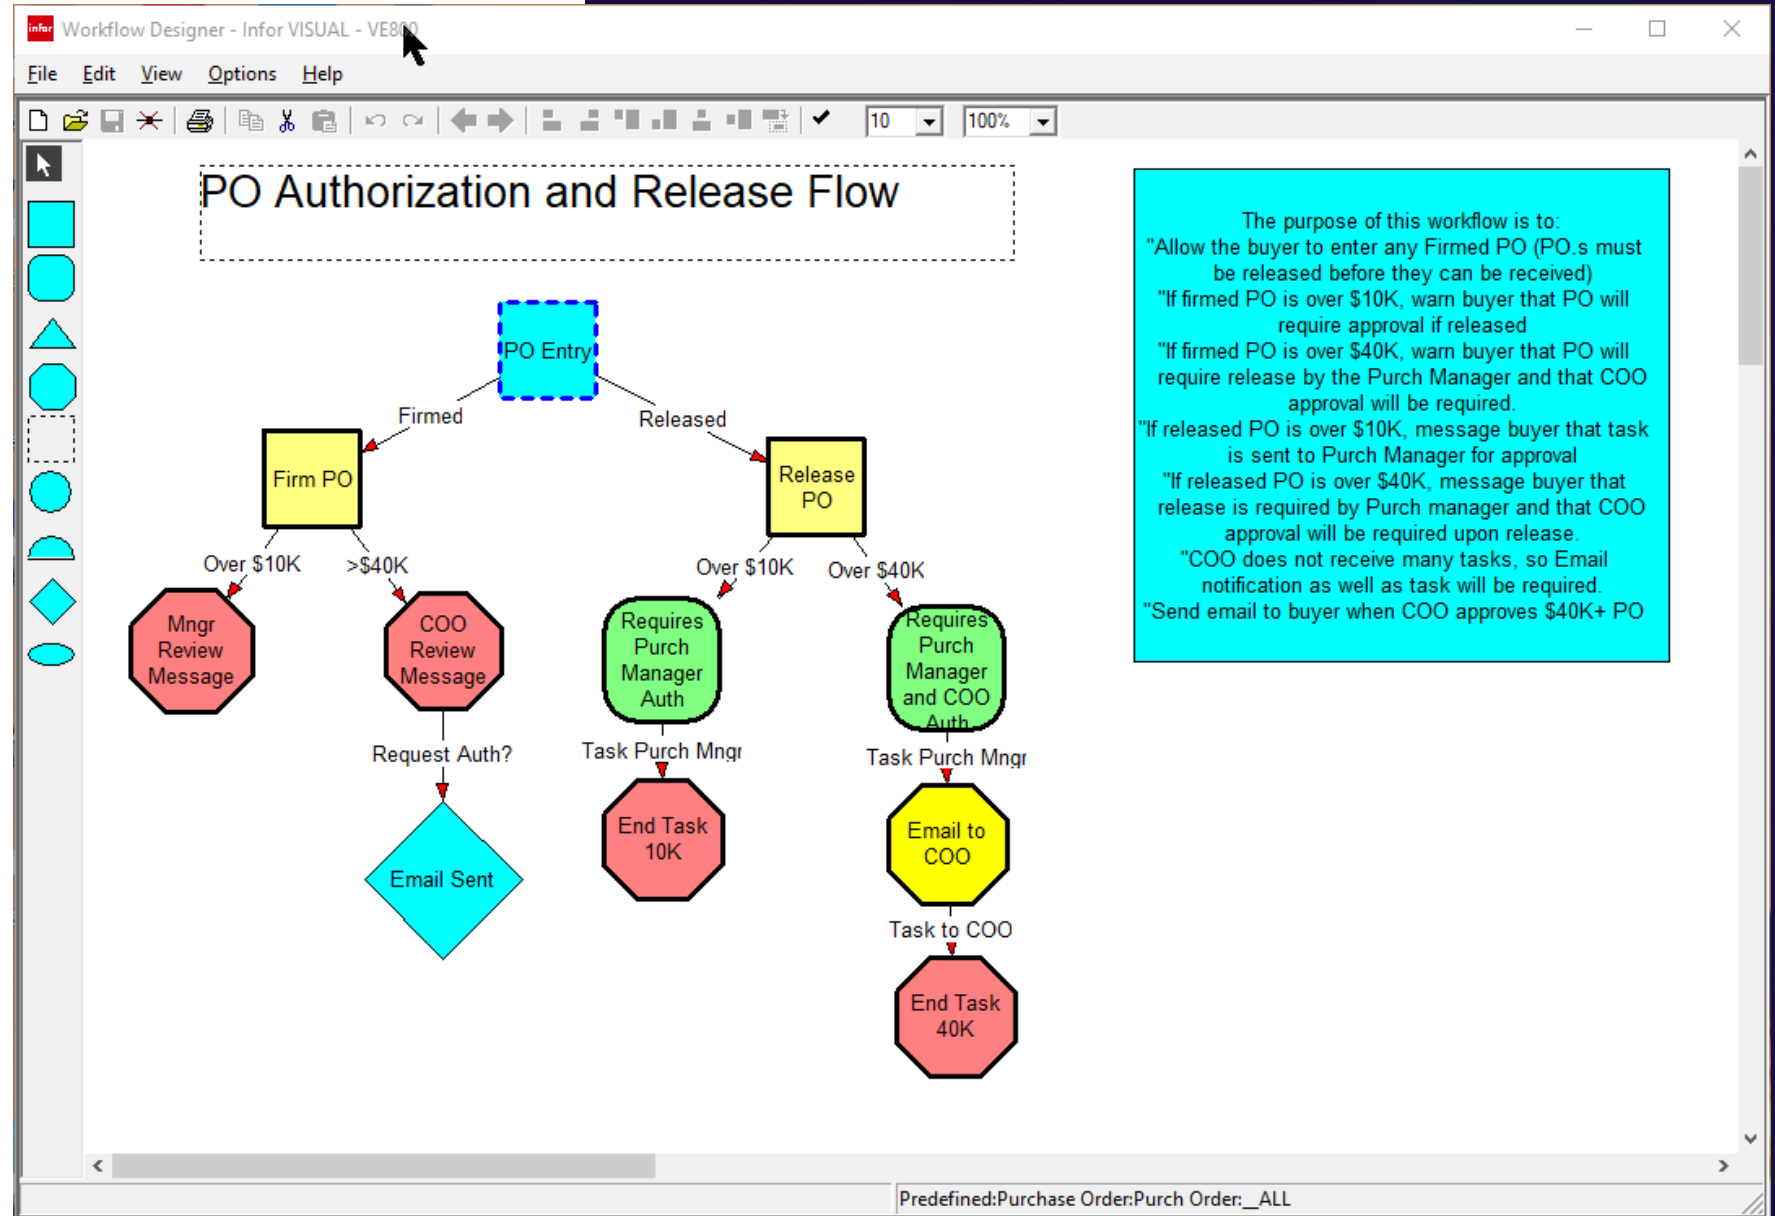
infor Workflow Designer - Infor VISUAL - VE800

File Edit View Options Help

10 100%

PO Authorization and Release Flow

PO Entry

Firmed

Released

Firm PO

Release PO

Over $10K

>$40K

Over $10K

Over $40K

Mngr Review Message

COO Review Message

Requires Purch Manager Auth

Requires Purch Manager and COO Auth

Request Auth?

Task Purch Mngr

Task Purch Mngr

Email Sent

End Task 10K

Email to COO

Task to COO

End Task 40K

The purpose of this workflow is to:
"Allow the buyer to enter any Firmed PO (PO.s must be released before they can be received)
"If firmed PO is over $10K, warn buyer that PO will require approval if released
"If firmed PO is over $40K, warn buyer that PO will require release by the Purch Manager and that COO approval will be required.
"If released PO is over $10K, message buyer that task is sent to Purch Manager for approval
"If released PO is over $40K, message buyer that release is required by Purch manager and that COO approval will be required upon release.
"COO does not receive many tasks, so Email notification as well as task will be required.
"Send email to buyer when COO approves $40K+ PO

Predefined:Purchase Order:Purch Order:_ALL